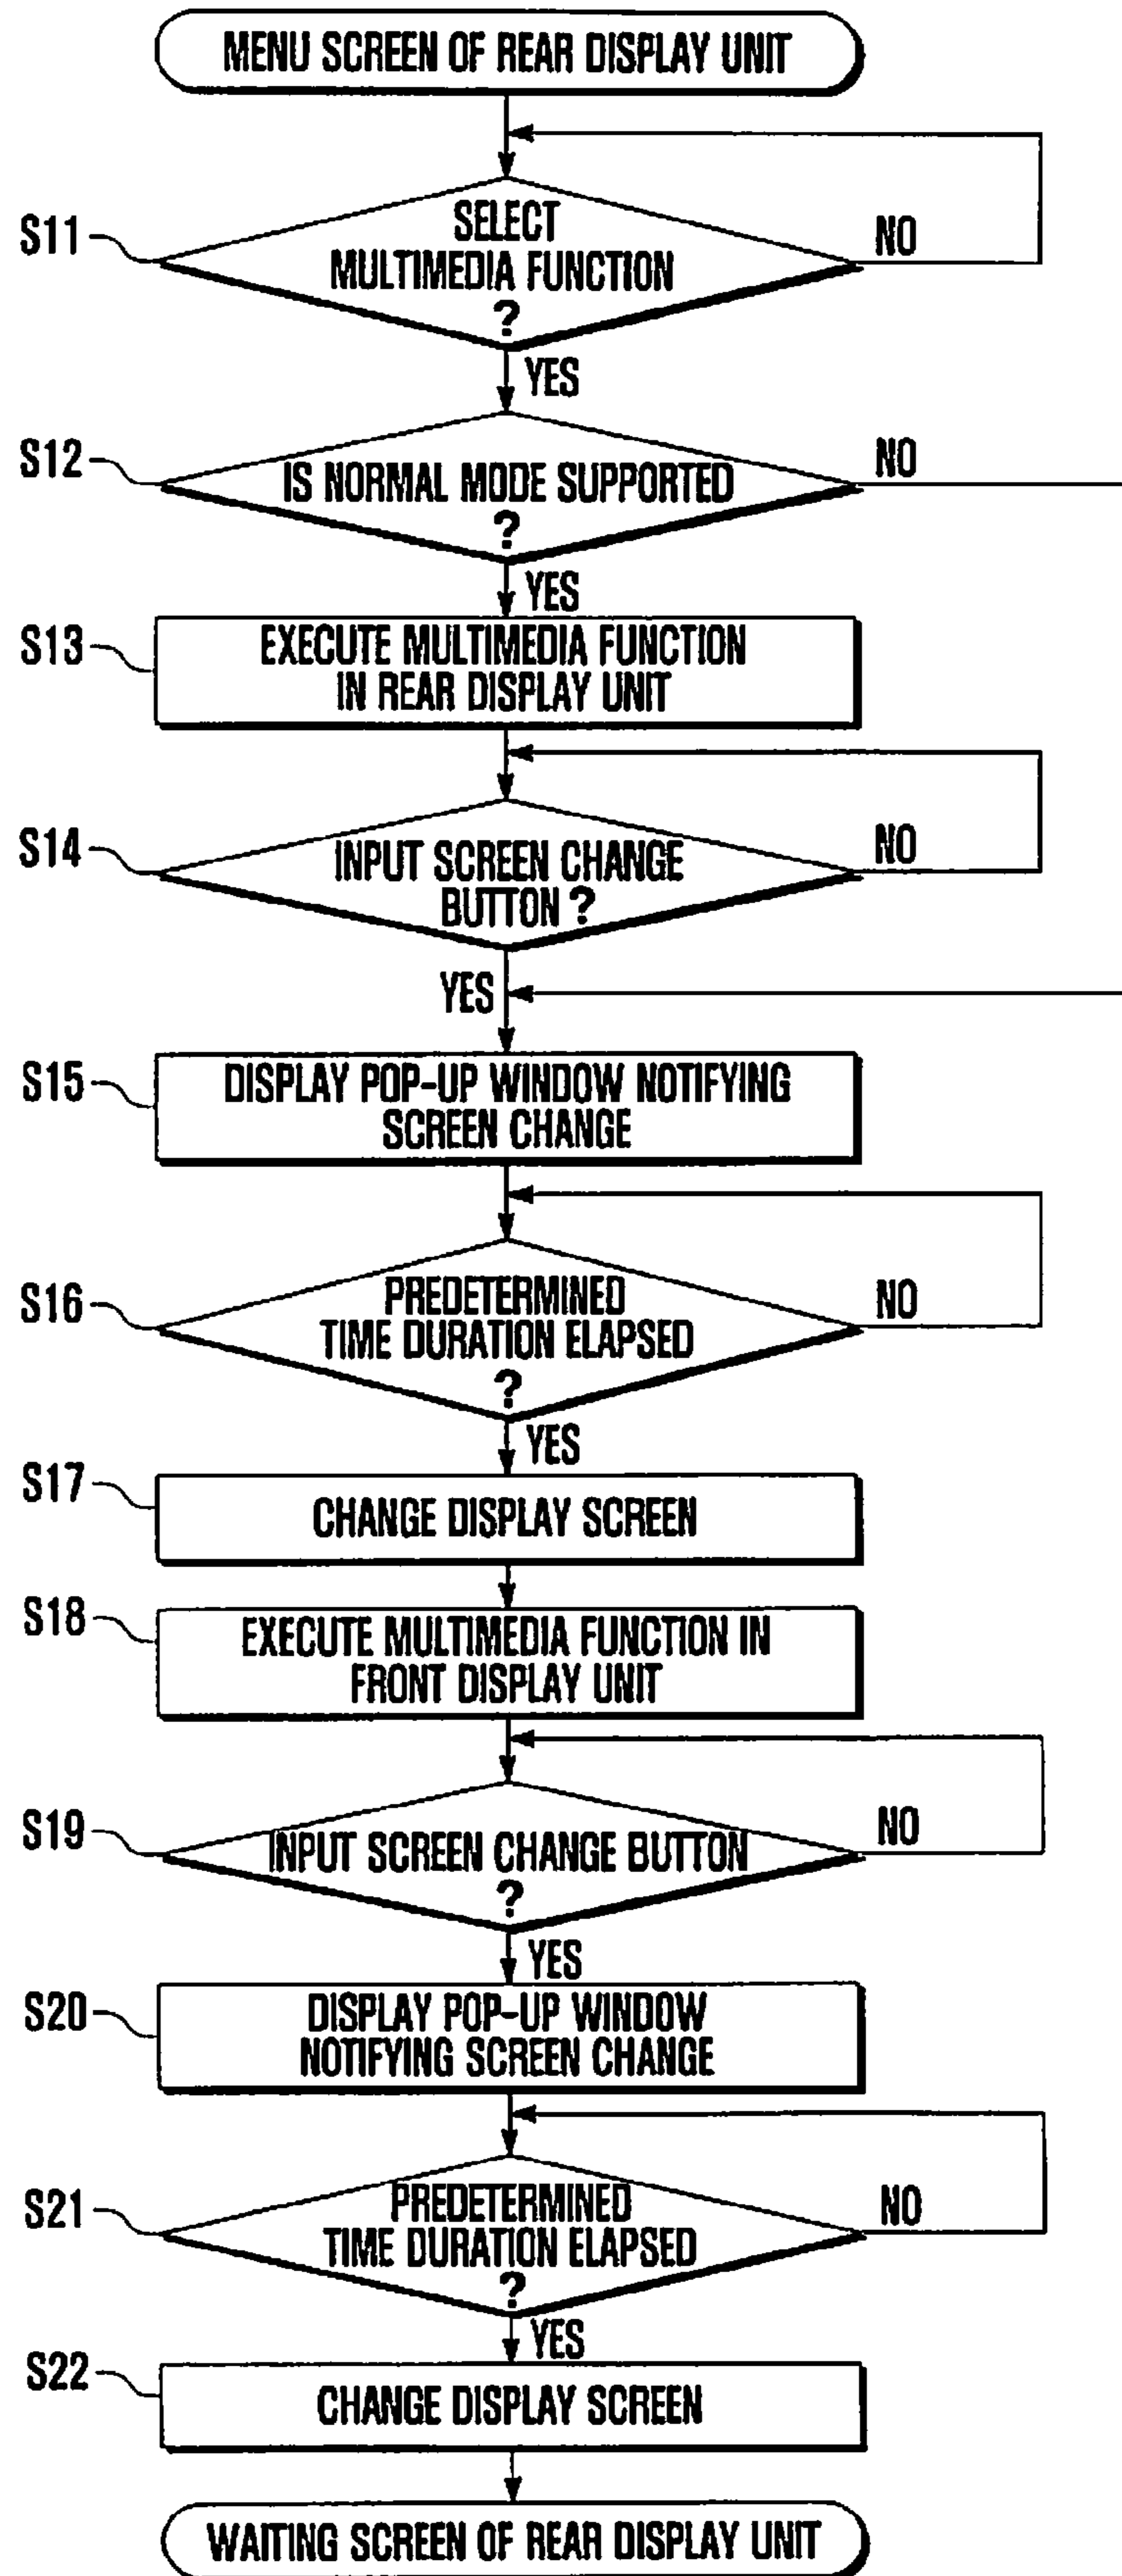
MENU SCREEN OF REAR DISPLAY UNIT

S11 SELECT MULTIMEDIA FUNCTION ?

NO

YES

S12 IS NORMAL MODE SUPPORTED ?

NO

YES

S13 EXECUTE MULTIMEDIA FUNCTION IN REAR DISPLAY UNIT

S14 INPUT SCREEN CHANGE BUTTON ?

NO

YES

S15 DISPLAY POP-UP WINDOW NOTIFYING SCREEN CHANGE

S16 PREDETERMINED TIME DURATION ELAPSED ?

NO

YES

S17 CHANGE DISPLAY SCREEN

S18 EXECUTE MULTIMEDIA FUNCTION IN FRONT DISPLAY UNIT

S19 INPUT SCREEN CHANGE BUTTON ?

NO

YES

S20 DISPLAY POP-UP WINDOW NOTIFYING SCREEN CHANGE

S21 PREDETERMINED TIME DURATION ELAPSED ?

NO

YES

S22 CHANGE DISPLAY SCREEN

WAITING SCREEN OF REAR DISPLAY UNIT